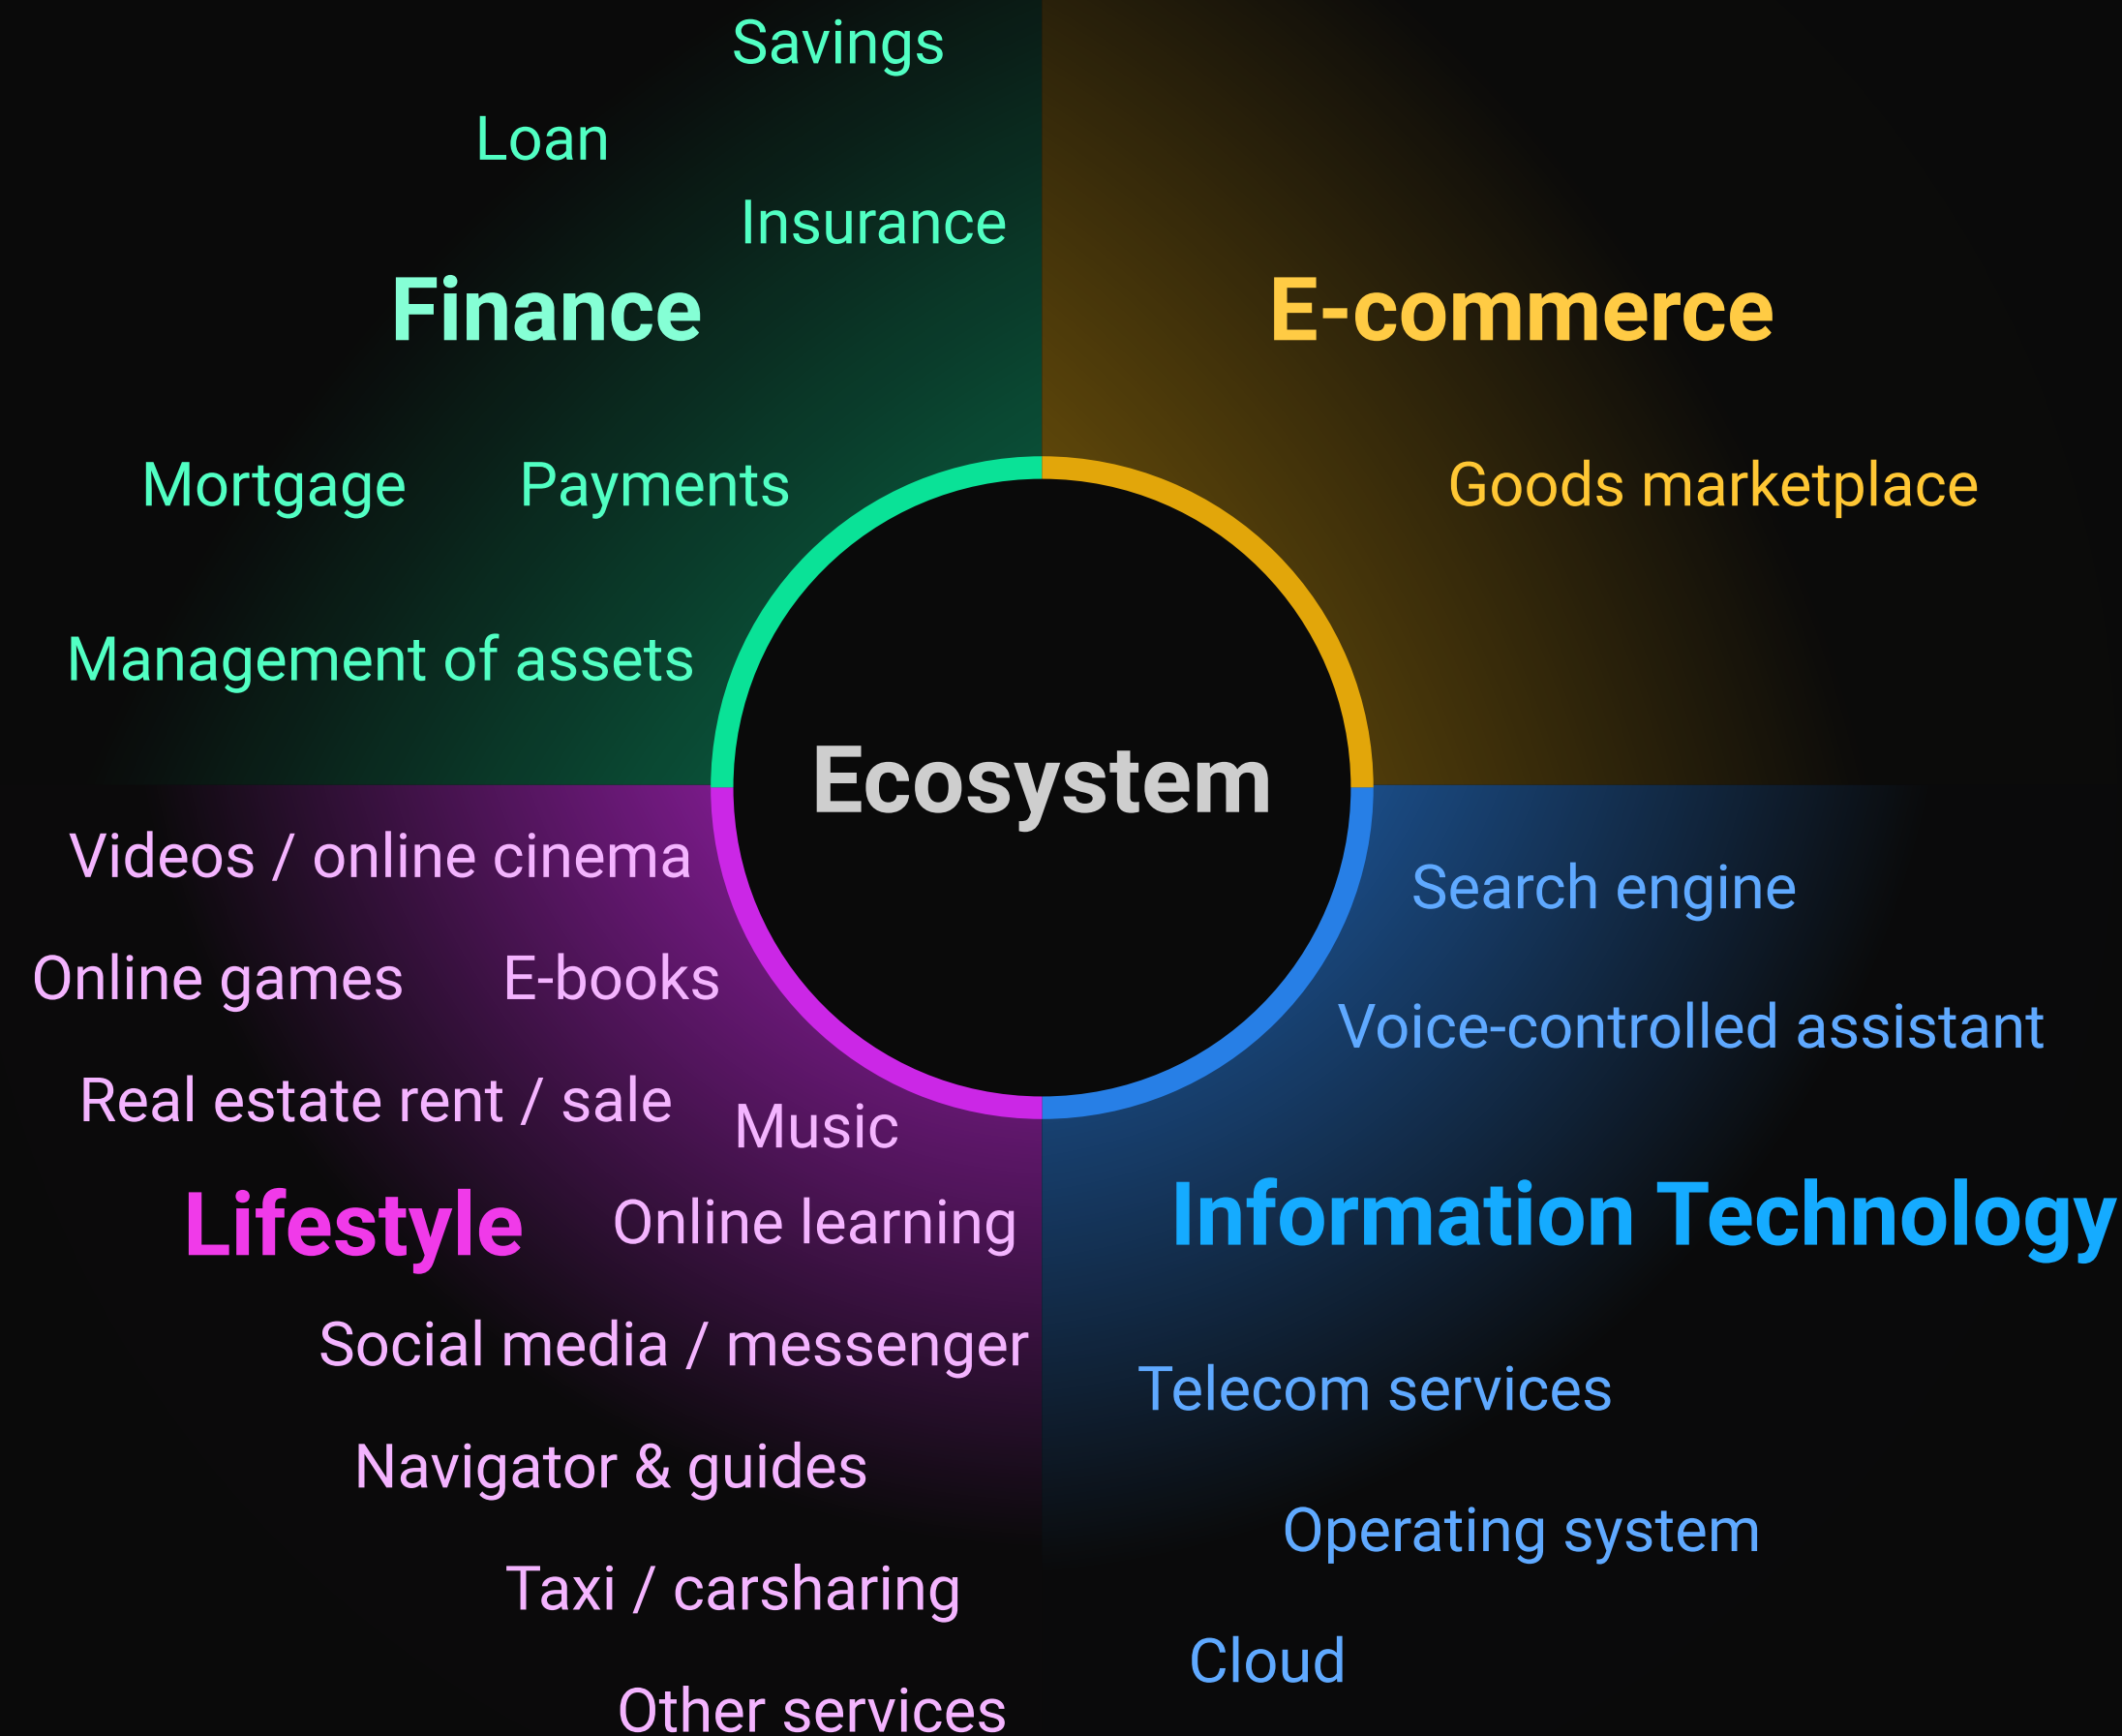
Savings

Loan

Insurance

Finance

E-commerce

Mortgage

Payments

Goods marketplace

Management of assets

Ecosystem

Videos / online cinema

Search engine

Online games

E-books

Voice-controlled assistant

Real estate rent / sale

Music

Lifestyle

Online learning

Information Technology

Social media / messenger

Telecom services

Navigator & guides

Operating system

Taxi / carsharing

Cloud

Other services